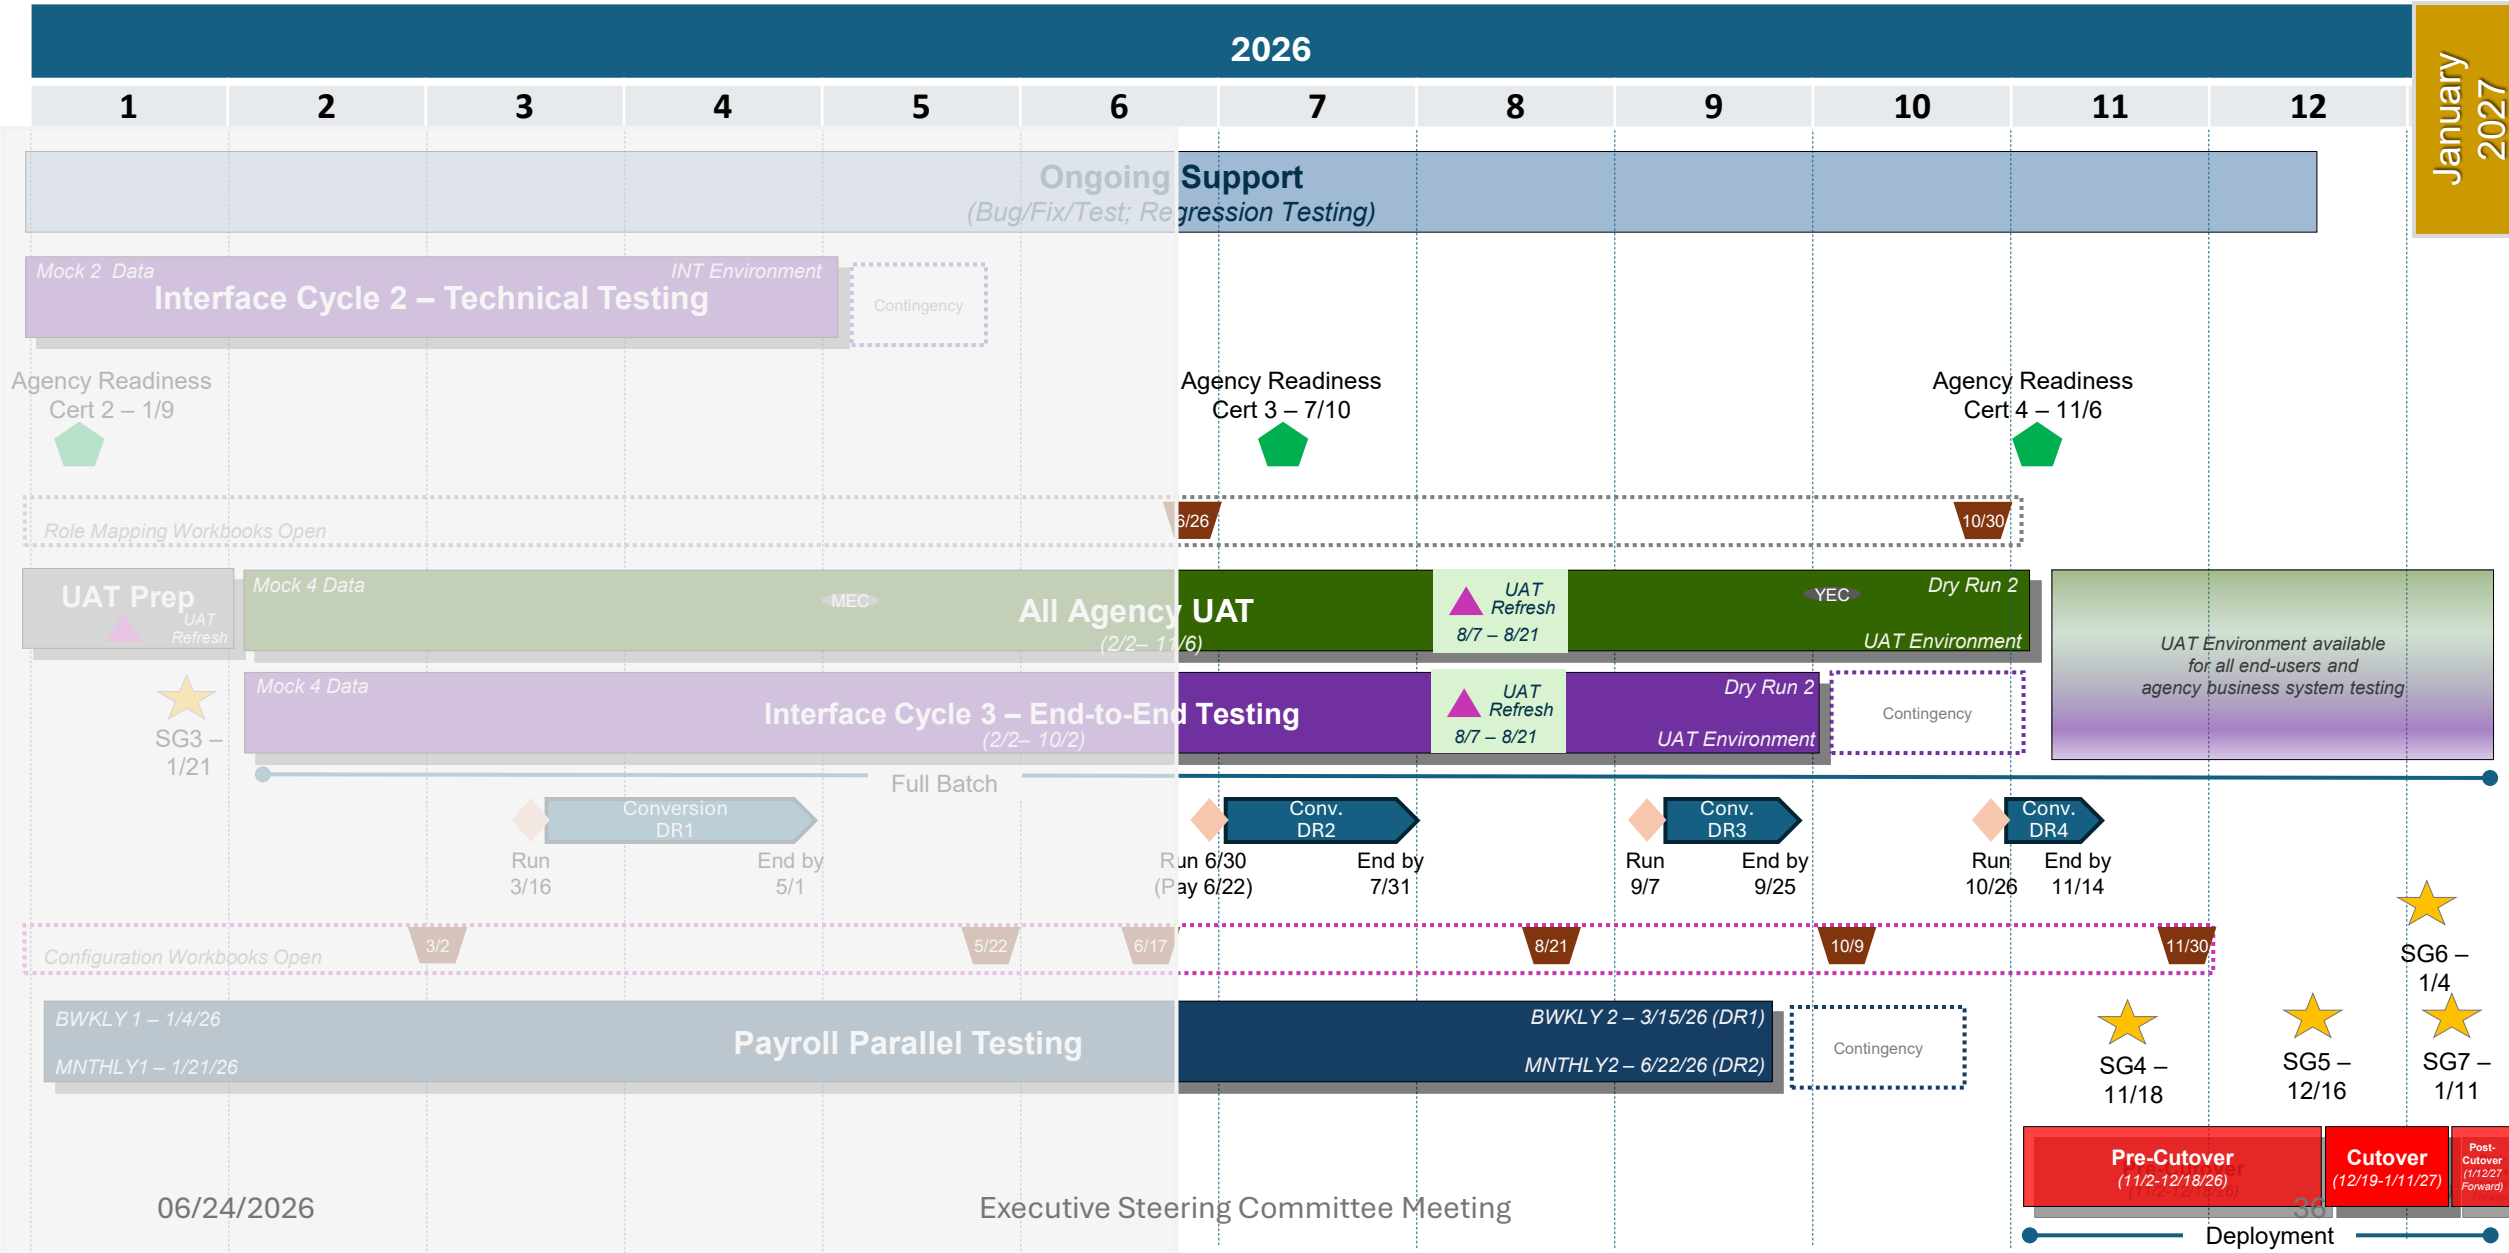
2026

January 2027

| 1 | 2 | 3 | 4 | 5 | 6 | 7 | 8 | 9 | 10 | 11 | 12 |
|---|---|---|---|---|---|---|---|---|---|---|---|

Ongoing Support
(Bug/Fix/Test; Regression Testing)

Mock 2 Data
INT Environment
Interface Cycle 2 – Technical Testing
Contingency

Agency Readiness Cert 2 – 1/9

Agency Readiness Cert 3 – 7/10

Agency Readiness Cert 4 – 11/6

6/26
10/30
Role Mapping Workbooks Open

UAT Prep
UAT Refresh
Mock 4 Data
MEC
All Agency UAT
(2/2– 11/6)
UAT Refresh
8/7 – 8/21
YEC
Dry Run 2
UAT Environment
UAT Environment available for all end-users and agency business system testing

Mock 4 Data
Interface Cycle 3 – End-to-End Testing
(2/2– 10/2)
UAT Refresh
8/7 – 8/21
Dry Run 2
UAT Environment
Contingency

SG3 – 1/21

Full Batch

Conversion DR1
Run 3/16
End by 5/1
Conv. DR2
Run 6/30 (Pay 6/22)
End by 7/31
Conv. DR3
Run 9/7
End by 9/25
Conv. DR4
Run 10/26
End by 11/14

SG6 – 1/4

3/2
5/22
6/17
8/21
10/9
11/30
Configuration Workbooks Open

BWKLY 1 – 1/4/26
MNTHLY1 – 1/21/26
Payroll Parallel Testing
BWKLY 2 – 3/15/26 (DR1)
MNTHLY2 – 6/22/26 (DR2)
Contingency

SG4 – 11/18
SG5 – 12/16
SG7 – 1/11

Pre-Cutover
(11/2-12/18/26)
Cutover
(12/19-1/11/27)
Post-Cutover
(1/12/27 Forward)

06/24/2026
Executive Steering Committee Meeting
36
Deployment